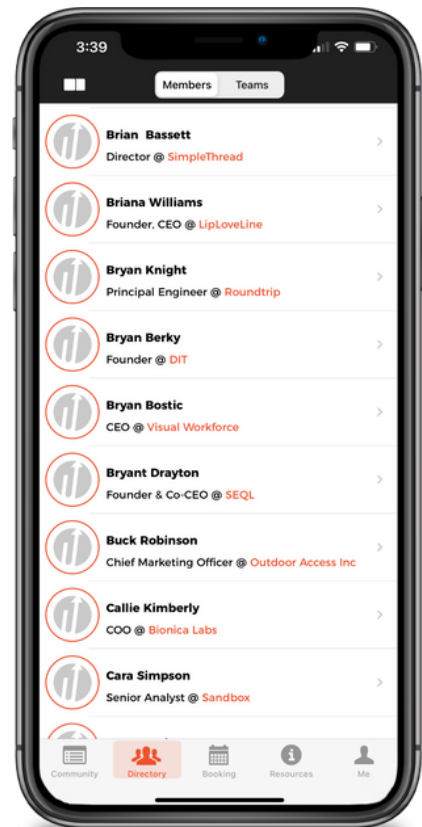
3:39

Members Teams

Brian Bassett
Director @ SimpleThread

Briana Williams
Founder, CEO @ LipLoveLine

Bryan Knight
Principal Engineer @ Roundtrip

Bryan Berky
Founder @ DIT

Bryan Bostic
CEO @ Visual Workforce

Bryant Drayton
Founder & Co-CEO @ SEQL

Buck Robinson
Chief Marketing Officer @ Outdoor Access Inc

Callie Kimberly
COO @ Bionica Labs

Cara Simpson
Senior Analyst @ Sandbox

Community Directory Booking Resources Me